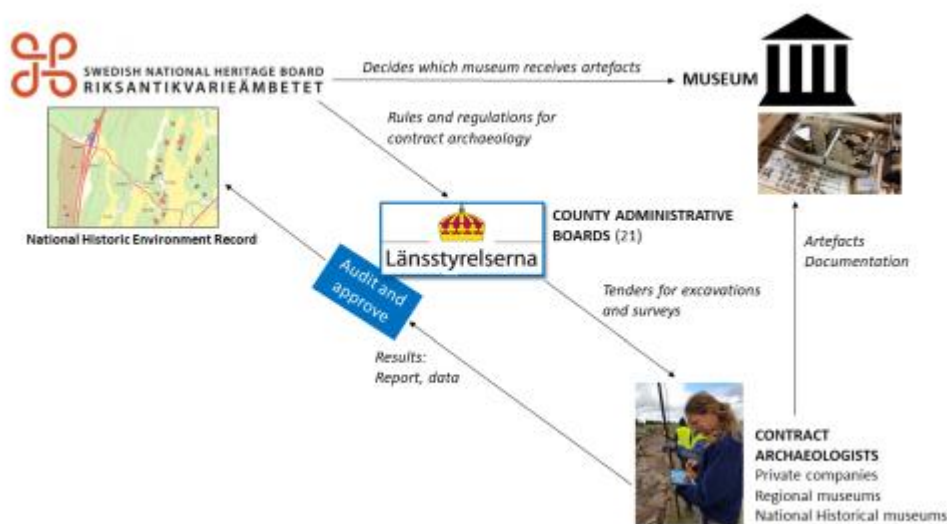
SWEDISH NATIONAL HERITAGE BOARD
RIKSANTIKVARIEÄMBETET

Decides which museum receives artefacts

MUSEUM

Rules and regulations for contract archaeology

National Historic Environment Record

Länsstyrelserna

COUNTY ADMINISTRATIVE BOARDS (21)

Artefacts
Documentation

Audit and approve

Tenders for excavations and surveys

Results:
Report, data

CONTRACT ARCHAEOLOGISTS
Private companies
Regional museums
National Historical museums